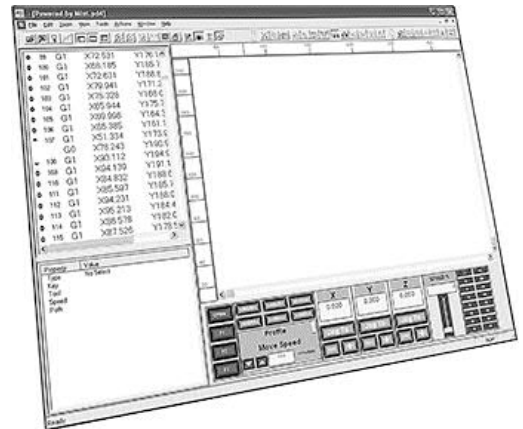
[Powered by Mill].pdf]
File Edit Zoom View Tools Actions Window Help

99 G1 X72.531 Y176.1
100 G1 X68.185 Y185.7
101 G1 X72.631 Y188.8
102 G1 X79.941 Y171.2
103 G1 X75.328 Y168.0
104 G1 X85.944 Y175.7
105 G1 X89.868 Y164.3
106 G1 X85.385 Y161.1
107 G1 X51.334 Y173.9
G0 X78.243 Y180.9
108 G1 X90.112 Y194.9
109 G1 X94.139 Y191.1
110 G1 X84.832 Y188.0
111 G1 X85.597 Y185.7
112 G1 X94.231 Y188.0
113 G1 X95.213 Y184.4
114 G1 X85.578 Y182.0
115 G1 X87.526 Y178.1

Property Value
Type Not Select
Key
Tool
Speed
Path

Profile
Move Speed
X Y Z
0.000 0.000 0.000
Ready